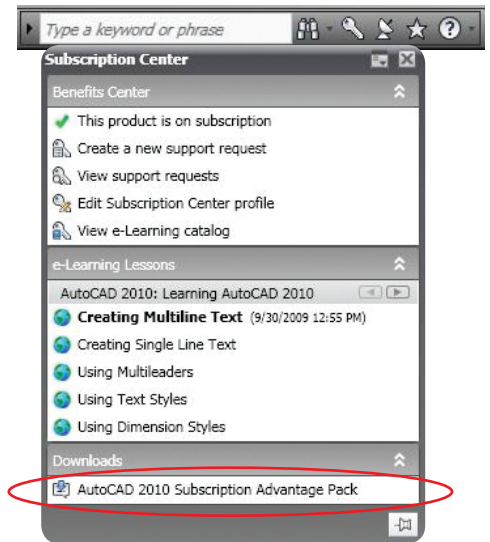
Type a keyword or phrase

Subscription Center

Benefits Center

This product is on subscription

Create a new support request

View support requests

Edit Subscription Center profile

View e-Learning catalog

e-Learning Lessons

AutoCAD 2010: Learning AutoCAD 2010

**Creating Multiline Text** (9/30/2009 12:55 PM)

Creating Single Line Text

Using Multileaders

Using Text Styles

Using Dimension Styles

Downloads

AutoCAD 2010 Subscription Advantage Pack